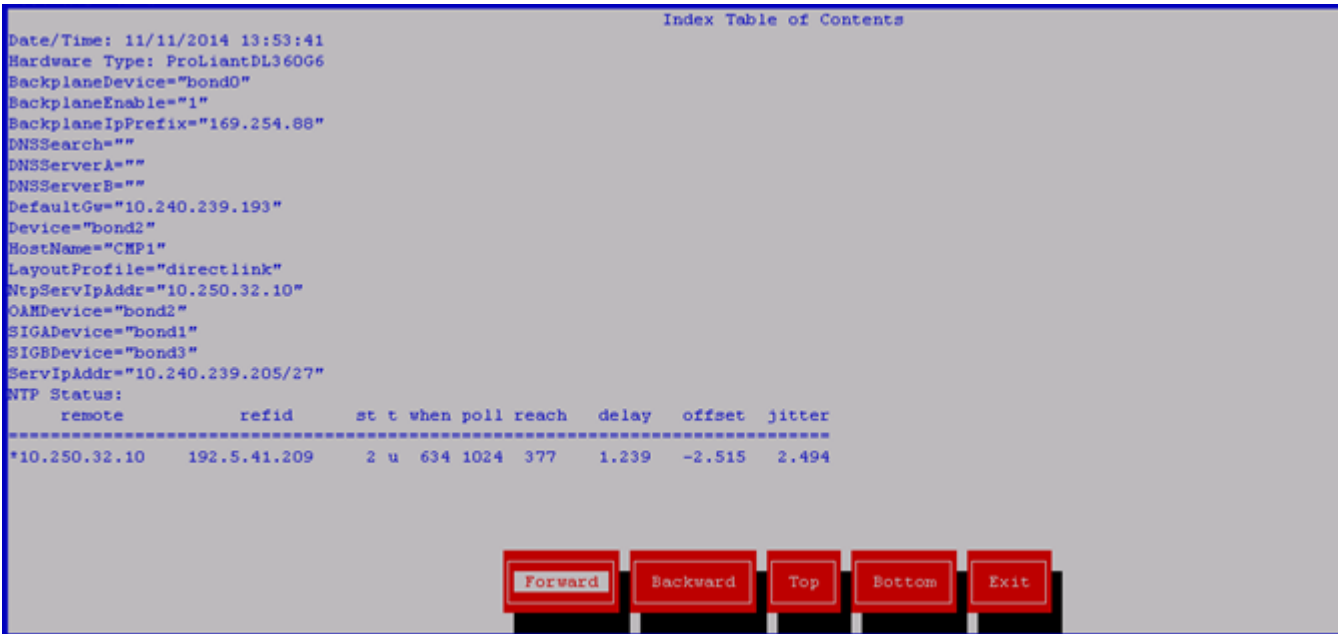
Index Table of Contents

Date/Time: 11/11/2014 13:53:41
Hardware Type: ProLiantDL360G6
BackplaneDevice="bond0"
BackplaneEnable="1"
BackplaneIpPrefix="169.254.88"
DNSSearch=""
DNSServerA=""
DNSServerB=""
DefaultGw="10.240.239.193"
Device="bond2"
HostName="CMP1"
LayoutProfile="directlink"
NtpServIpAddr="10.250.32.10"
OAMDevice="bond2"
SIGADevice="bond1"
SIGBDevice="bond3"
ServIpAddr="10.240.239.205/27"
NTP Status:

| remote | refid | st | t | when | poll | reach | delay | offset | jitter |
|---|---|---|---|---|---|---|---|---|---|
| *10.250.32.10 | 192.5.41.209 | 2 | u | 634 | 1024 | 377 | 1.239 | -2.515 | 2.494 |

Forward Backward Top Bottom Exit